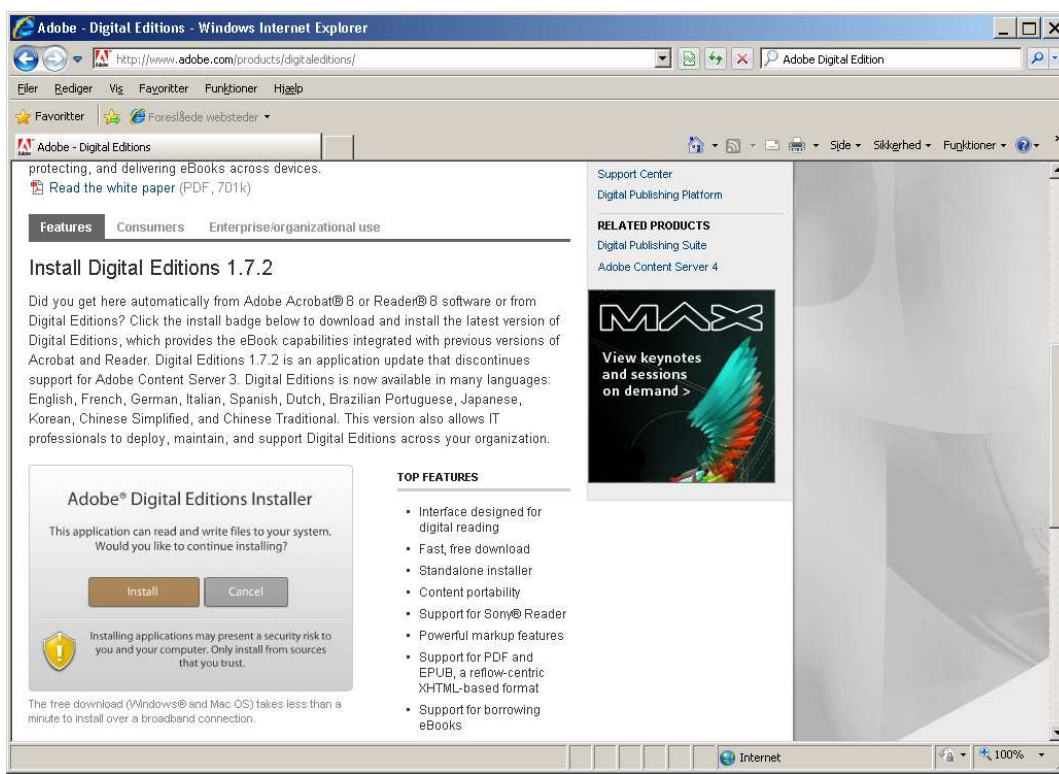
Adobe - Digital Editions - Windows Internet Explorer

http://www.adobe.com/products/digitaleditions/

Adobe Digital Edition

Filer Rediger Vis Favoritter Funktioner Hjælp

Favoritter Foreslåede websteder

Adobe - Digital Editions

Side Sikkerhed Funktioner

protecting, and delivering eBooks across devices.

Read the white paper (PDF, 701k)

Features Consumers Enterprise/organizational use

Install Digital Editions 1.7.2

Did you get here automatically from Adobe Acrobat® 8 or Reader® 8 software or from Digital Editions? Click the install badge below to download and install the latest version of Digital Editions, which provides the eBook capabilities integrated with previous versions of Acrobat and Reader. Digital Editions 1.7.2 is an application update that discontinues support for Adobe Content Server 3. Digital Editions is now available in many languages: English, French, German, Italian, Spanish, Dutch, Brazilian Portuguese, Japanese, Korean, Chinese Simplified, and Chinese Traditional. This version also allows IT professionals to deploy, maintain, and support Digital Editions across your organization.

Adobe® Digital Editions Installer

This application can read and write files to your system. Would you like to continue installing?

Install Cancel

Installing applications may present a security risk to you and your computer. Only install from sources that you trust.

The free download (Windows® and Mac OS) takes less than a minute to install over a broadband connection.

TOP FEATURES

- Interface designed for digital reading
- Fast, free download
- Standalone installer
- Content portability
- Support for Sony® Reader
- Powerful markup features
- Support for PDF and EPUB, a reflow-centric XHTML-based format
- Support for borrowing eBooks

Support Center
Digital Publishing Platform

RELATED PRODUCTS
Digital Publishing Suite
Adobe Content Server 4

MAX
View keynotes and sessions on demand >

Internet

100%